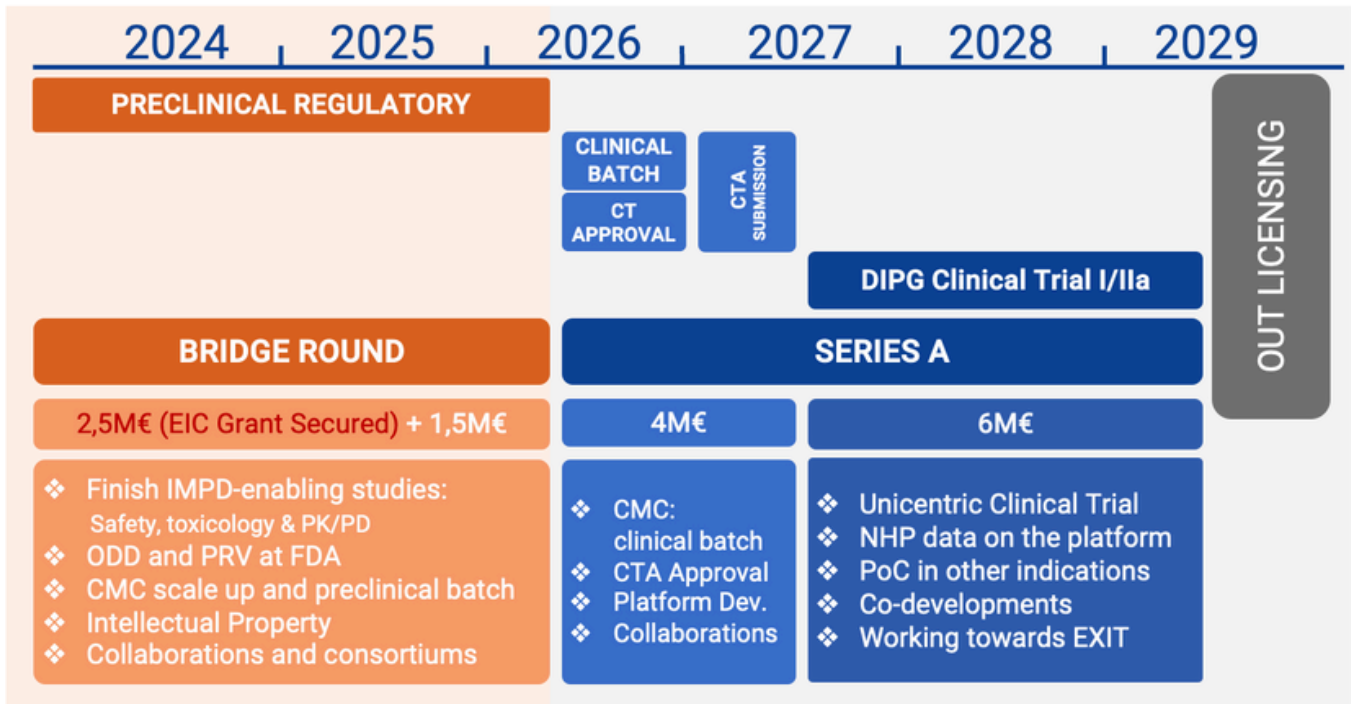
2024 2025 2026 2027 2028 2029

PRECLINICAL REGULATORY

CLINICAL BATCH

CT APPROVAL

CTA SUBMISSION

DIPG Clinical Trial I/IIa

OUT LICENSING

BRIDGE ROUND

SERIES A

2,5M€ (EIC Grant Secured) + 1,5M€

4M€

6M€

❖ Finish IMPD-enabling studies: Safety, toxicology & PK/PD
❖ ODD and PRV at FDA
❖ CMC scale up and preclinical batch
❖ Intellectual Property
❖ Collaborations and consortiums

❖ CMC: clinical batch
❖ CTA Approval
❖ Platform Dev.
❖ Collaborations

❖ Unicentric Clinical Trial
❖ NHP data on the platform
❖ PoC in other indications
❖ Co-developments
❖ Working towards EXIT